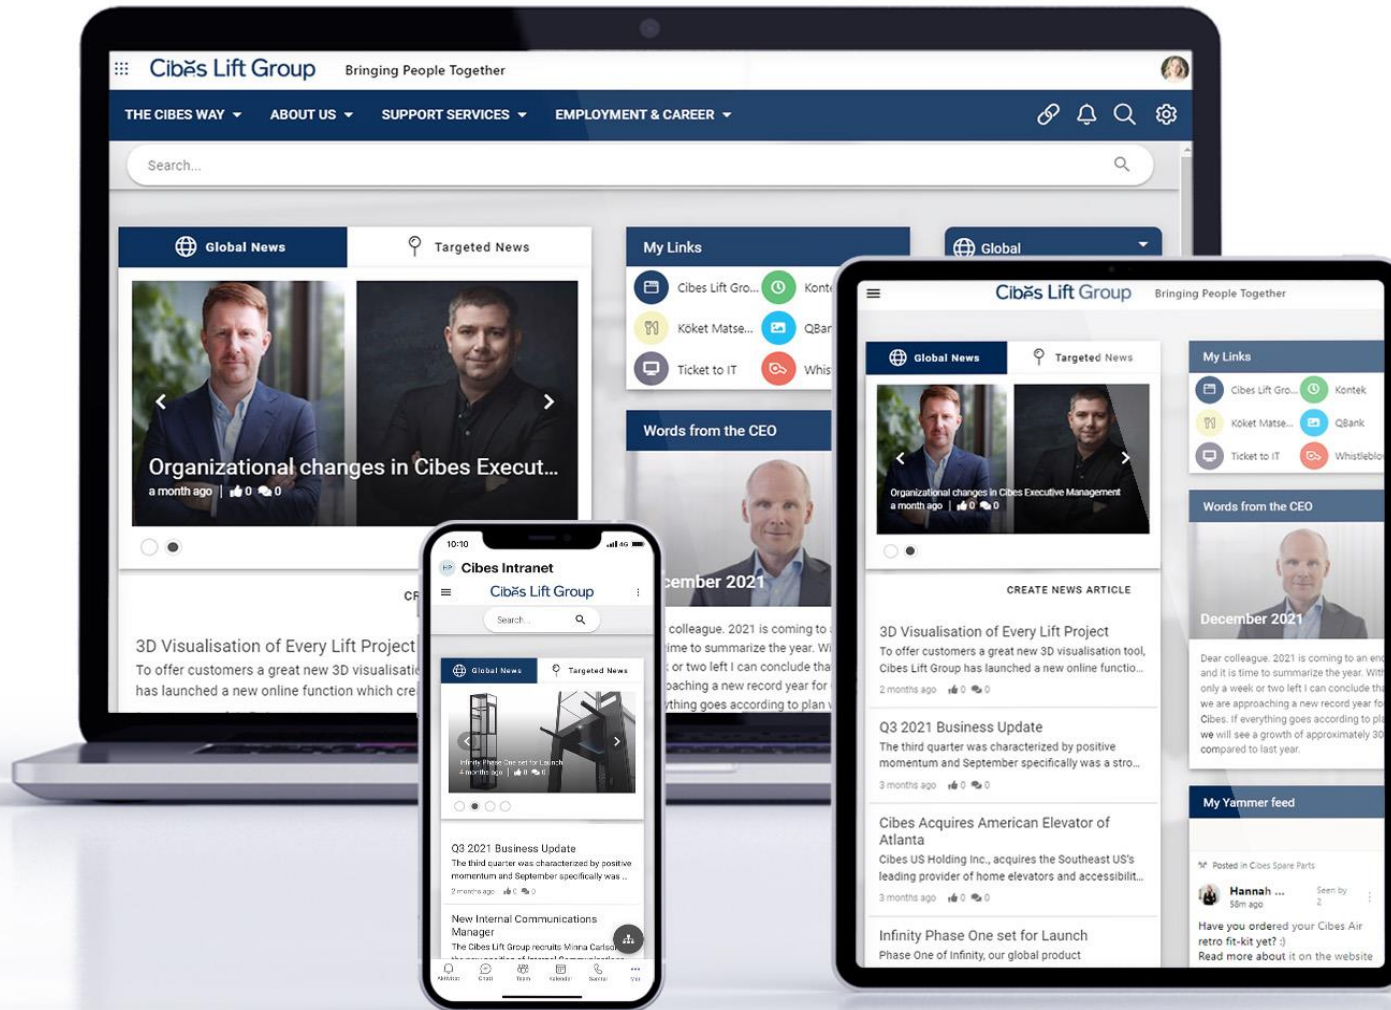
Cibes Lift Group Bringing People Together

THE CIBES WAY ABOUT US SUPPORT SERVICES EMPLOYMENT & CAREER

Search...

Global News Targeted News

Organizational changes in Cibes Execut...
a month ago | 0 0

CR

3D Visualisation of Every Lift Project
To offer customers a great new 3D visualisati
has launched a new online function which cre

My Links
Cibes Lift Gro... Konte
Köket Matse... QBar
Ticket to IT Whis

Words from the CEO

cember 2021

colleague. 2021 is coming to
ime to summarize the year. W
or two left I can conclude tha
oaching a new record year for
ything goes according to plan

Global

10:10
Cibes Intranet
Cibes Lift Group
Search
Global News Targeted News
Infinity Phase One set for Launch
4 months ago | 0 0
Q3 2021 Business Update
The third quarter was characterized by positive momentum and September specifically was ...
2 months ago 0 0
New Internal Communications Manager
The Cibes Lift Group recruits Minna Carlso

Cibes Lift Group Bringing People Together

Global News Targeted News

Organizational changes in Cibes Executive Management
a month ago | 0 0

CREATE NEWS ARTICLE

3D Visualisation of Every Lift Project
To offer customers a great new 3D visualisation tool, Cibes Lift Group has launched a new online functio...
2 months ago 0 0

Q3 2021 Business Update
The third quarter was characterized by positive momentum and September specifically was a stro...
3 months ago 0 0

Cibes Acquires American Elevator of Atlanta
Cibes US Holding Inc., acquires the Southeast US's leading provider of home elevators and accessibilit...
3 months ago 0 0

Infinity Phase One set for Launch
Phase One of Infinity, our global product

My Links
Cibes Lift Gro... Kontek
Köket Matse... QBank
Ticket to IT Whistlebl

Words from the CEO

December 2021

Dear colleague. 2021 is coming to an end and it is time to summarize the year. With only a week or two left I can conclude th we are approaching a new record year fo Cibes. If everything goes according to pl we will see a growth of approximately 30 compared to last year.

My Yammer feed

Posted in Cibes Spare Parts
Hannah ... 58m ago Seen by 2
Have you ordered your Cibes Air retro fit-kit yet? :)
Read more about it on the website